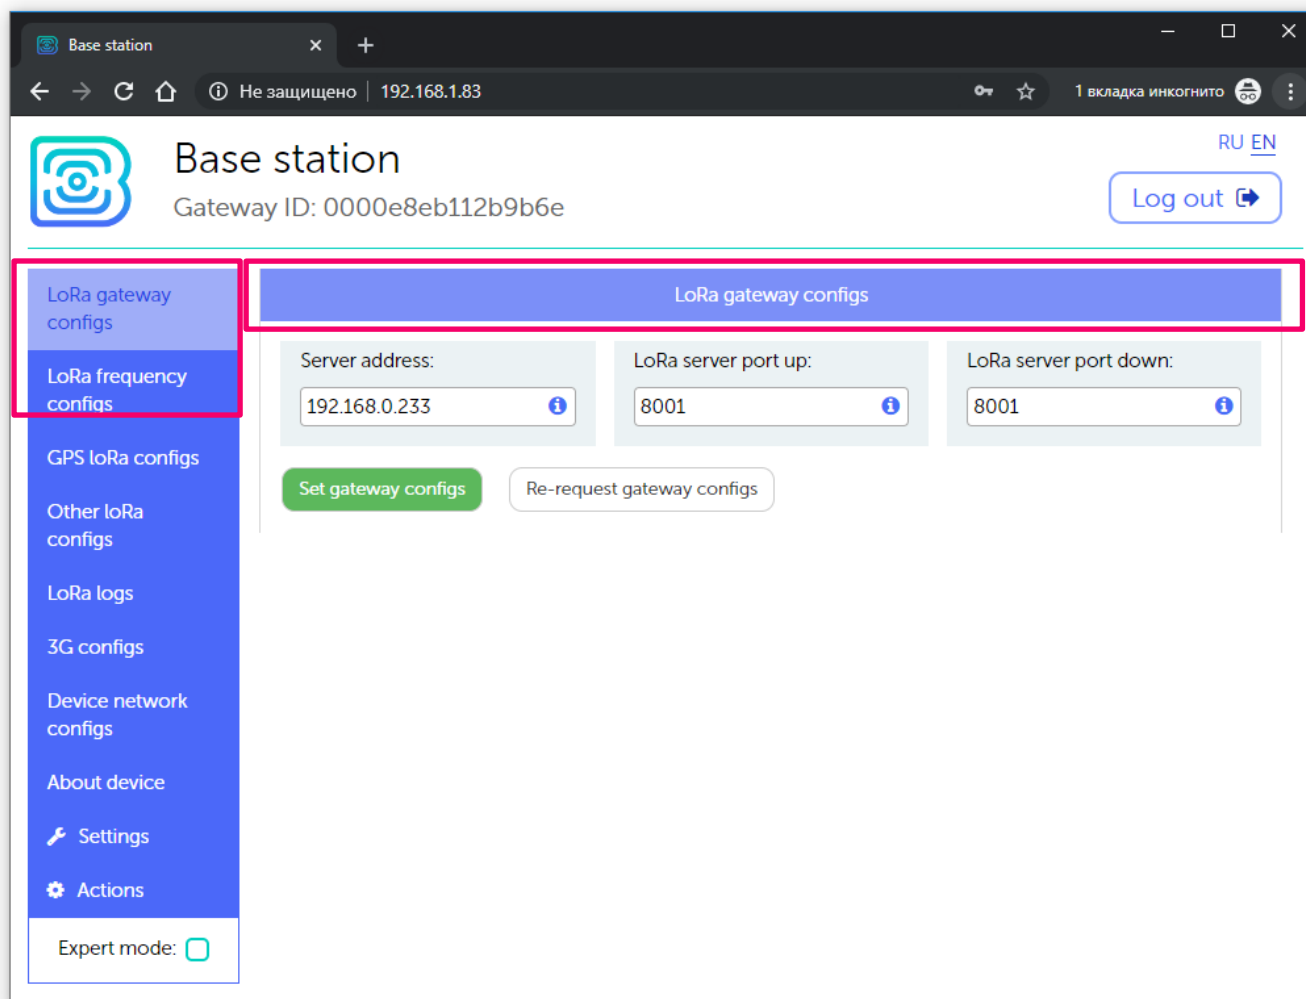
Base station ×
+

Не защищено | 192.168.1.83

1 вкладка инкогнито

Base station
Gateway ID: 0000e8eb112b9b6e

RU EN

Log out

LoRa gateway configs

LoRa frequency configs

GPS loRa configs

Other loRa configs

LoRa logs

3G configs

Device network configs

About device

Settings

Actions

Expert mode:

LoRa gateway configs

Server address:
192.168.0.233

LoRa server port up:
8001

LoRa server port down:
8001

Set gateway configs

Re-request gateway configs